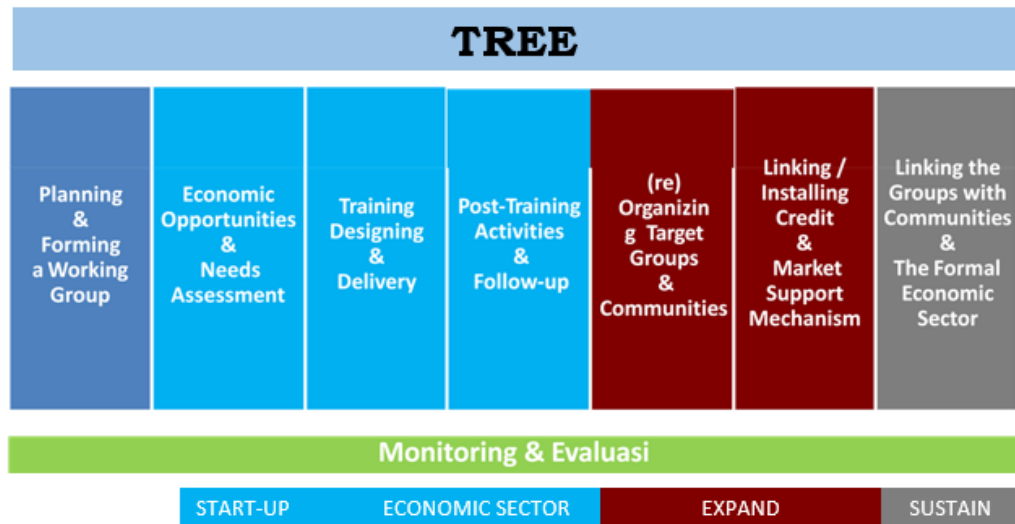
TREE

Planning & Forming a Working Group

Economic Opportunities & Needs Assessment

Training Designing & Delivery

Post-Training Activities & Follow-up

(re) Organizin g Target Groups & Communities

Linking / Installing Credit & Market Support Mechanism

Linking the Groups with Communities & The Formal Economic Sector

Monitoring & Evaluasi

START-UP ECONOMIC SECTOR EXPAND SUSTAIN